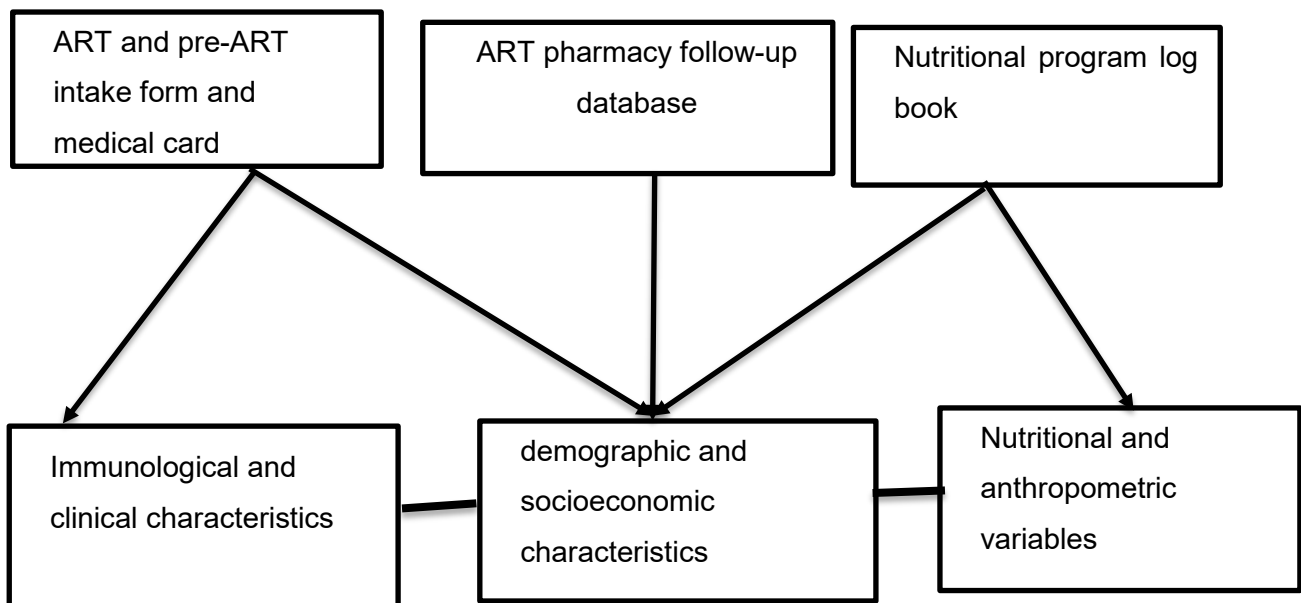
ART and pre-ART intake form and medical card

ART pharmacy follow-up database

Nutritional program log book

Immunological and clinical characteristics

demographic and socioeconomic characteristics

Nutritional and anthropometric variables